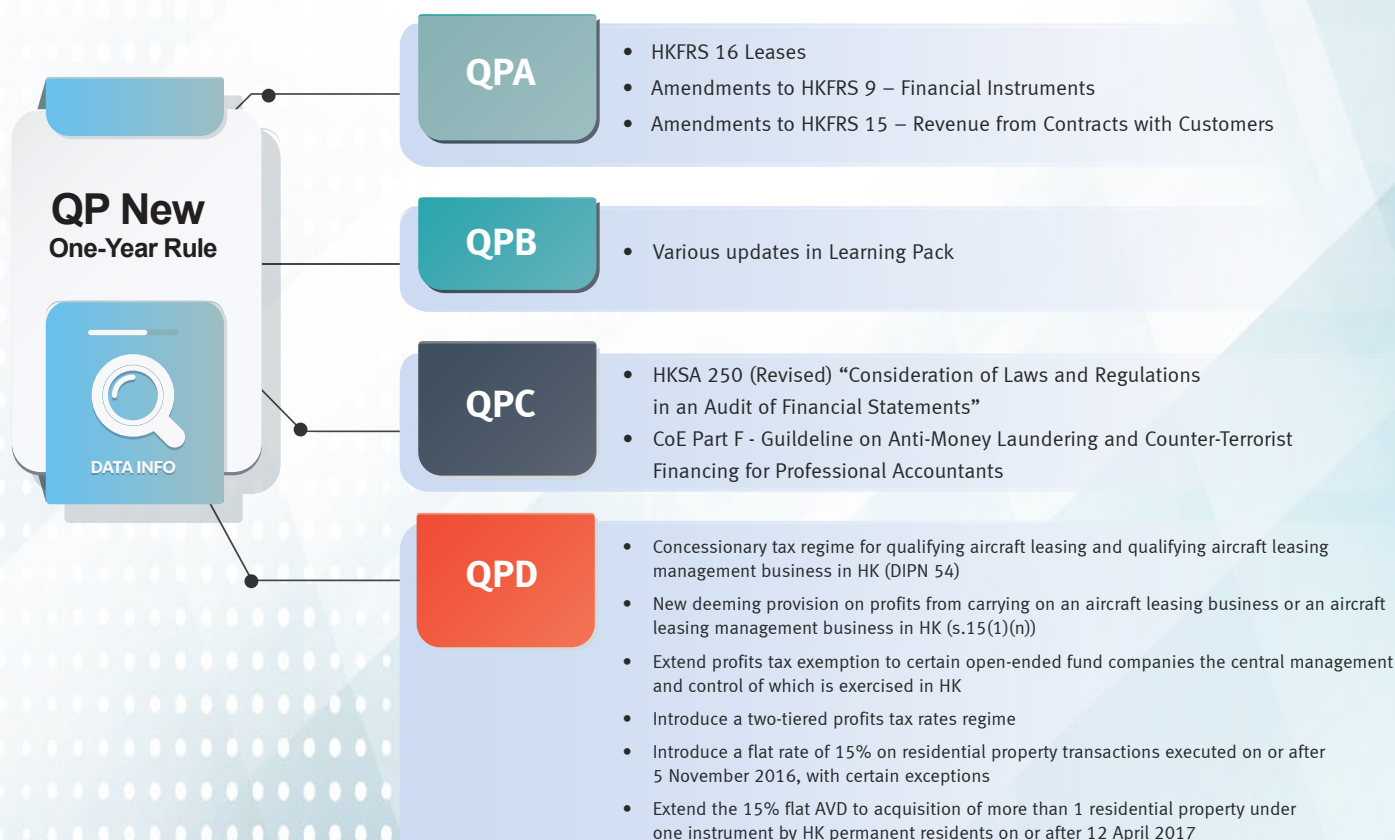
QP New
One-Year Rule

DATA INFO

QPA

- HKFRS 16 Leases
- Amendments to HKFRS 9 – Financial Instruments
- Amendments to HKFRS 15 – Revenue from Contracts with Customers

QPB

- Various updates in Learning Pack

QPC

- HKSA 250 (Revised) "Consideration of Laws and Regulations in an Audit of Financial Statements"
- CoE Part F - Guildeline on Anti-Money Laundering and Counter-Terrorist Financing for Professional Accountants

QPD

- Concessionary tax regime for qualifying aircraft leasing and qualifying aircraft leasing management business in HK (DIPN 54)
- New deeming provision on profits from carrying on an aircraft leasing business or an aircraft leasing management business in HK (s.15(1)(n))
- Extend profits tax exemption to certain open-ended fund companies the central management and control of which is exercised in HK
- Introduce a two-tiered profits tax rates regime
- Introduce a flat rate of 15% on residential property transactions executed on or after 5 November 2016, with certain exceptions
- Extend the 15% flat AVD to acquisition of more than 1 residential property under one instrument by HK permanent residents on or after 12 April 2017